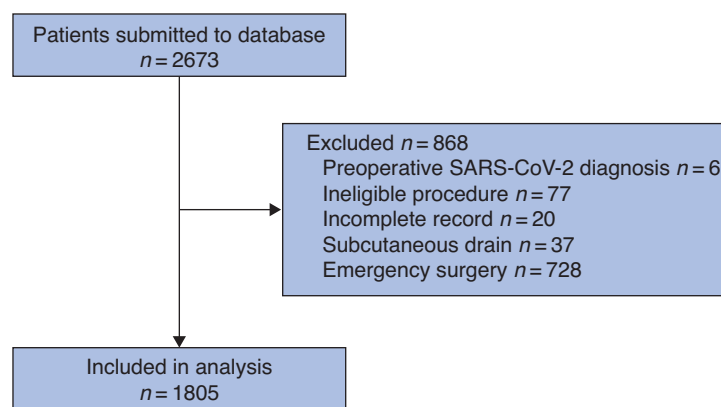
Patients submitted to database
$n = 2673$

Excluded $n = 868$
Preoperative SARS-CoV-2 diagnosis $n = 6$
Ineligible procedure $n = 77$
Incomplete record $n = 20$
Subcutaneous drain $n = 37$
Emergency surgery $n = 728$

Included in analysis
$n = 1805$